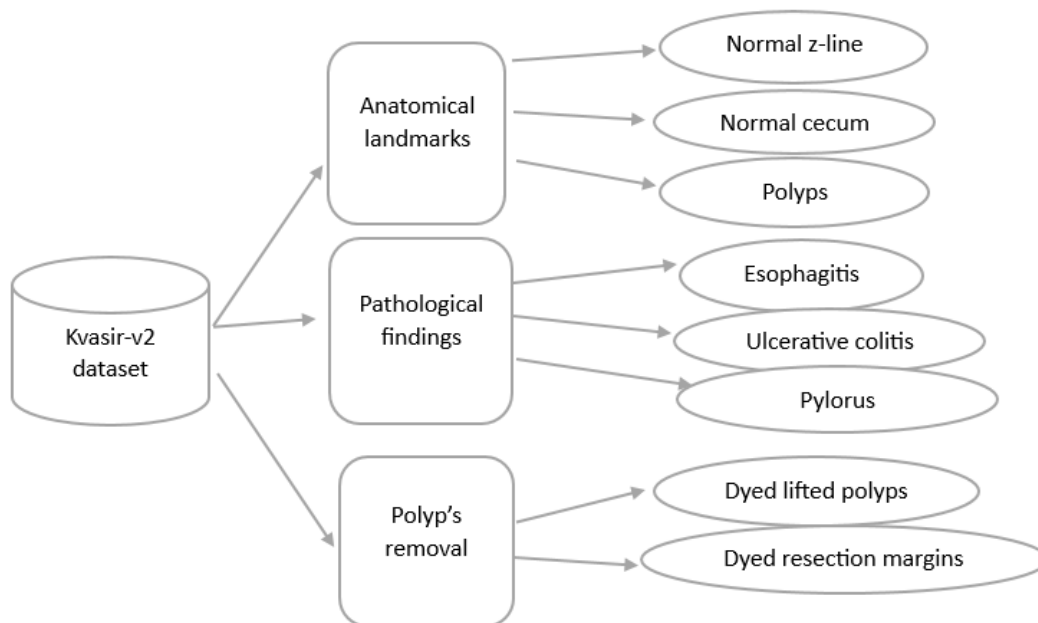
Kvasir-v2 dataset

Anatomical landmarks

Normal z-line

Normal cecum

Polyps

Pathological findings

Esophagitis

Ulcerative colitis

Pylorus

Polyp's removal

Dyed lifted polyps

Dyed resection margins